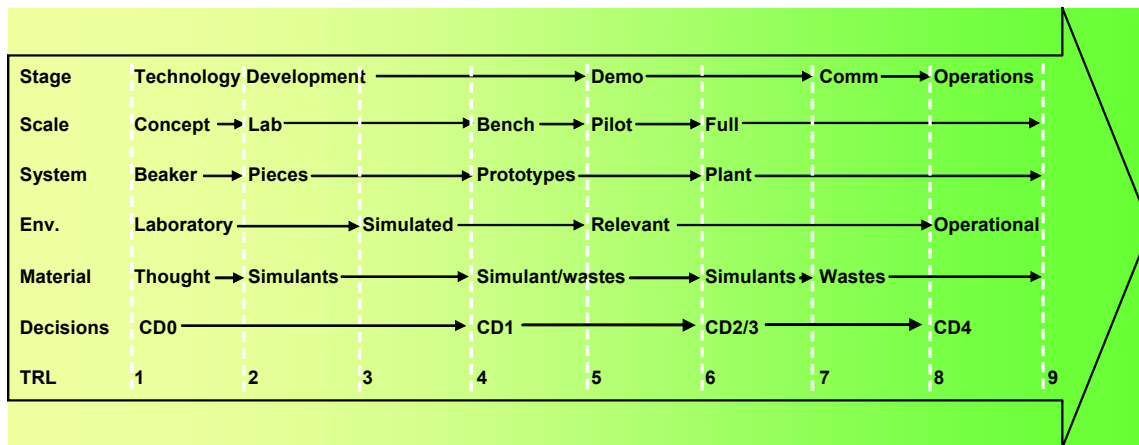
| | | | | | | | | | |
|---|---|---|---|---|---|---|---|---|---|
| Stage | Technology Development | | | | Demo | | Comm | Operations | |
| Scale | Concept | Lab | | Bench | Pilot | Full | | | |
| System | Beaker | Pieces | | Prototypes | | Plant | | | |
| Env. | Laboratory | | Simulated | | Relevant | | | Operational | |
| Material | Thought | Simulants | | Simulant/wastes | | Simulants | Wastes | | |
| Decisions | CD0 | | | CD1 | | CD2/3 | | CD4 | |
| TRL | 1 | 2 | 3 | 4 | 5 | 6 | 7 | 8 | 9 |